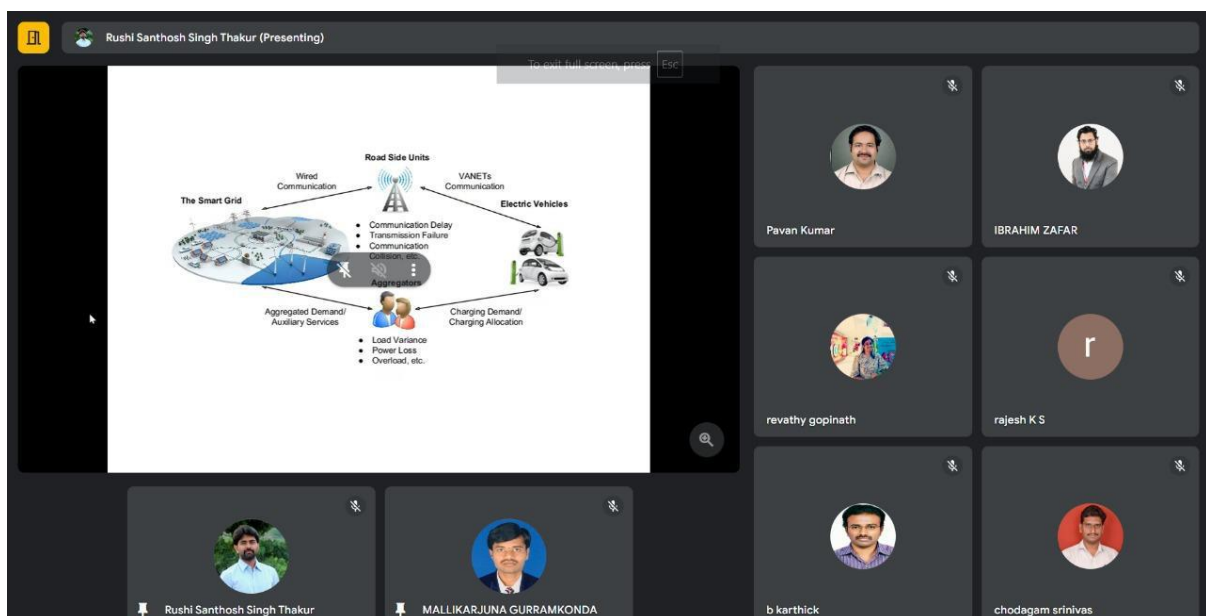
Rushi Santhosh Singh Thakur (Presenting)

To exit full screen, press Esc

Road Side Units

Wired Communication

VANETs Communication

The Smart Grid

Electric Vehicles

• Communication Delay
• Transmission Failure
• Communication Collision, etc.

Aggregators

Aggregated Demand/ Auxiliary Services

Charging Demand/ Charging Allocation

• Load Variance
• Power Loss
• Overload, etc.

Pavan Kumar

IBRAHIM ZAFAR

revathy gopinath

r

rajesh K S

Rushi Santhosh Singh Thakur

MALLIKARJUNA GURRAMKONDA

b karthick

chodagam srinivas